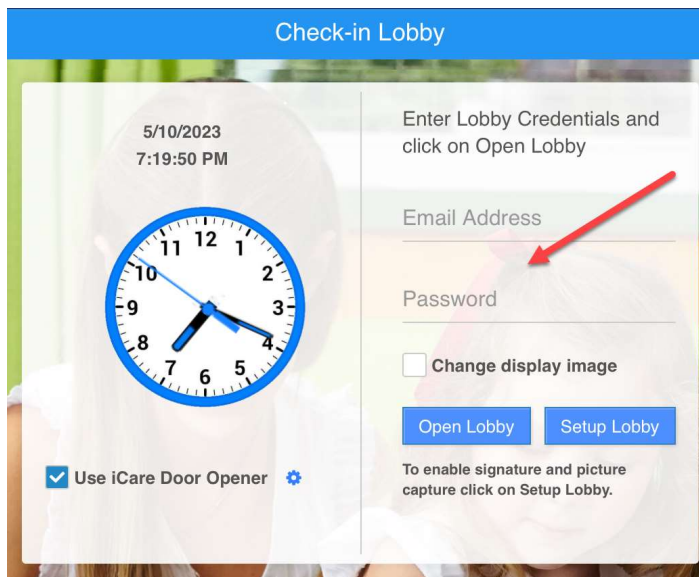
Check-in Lobby

5/10/2023
7:19:50 PM

12
1
2
3
4
5
6
7
8
9
10
11

Use iCare Door Opener

Enter Lobby Credentials and click on Open Lobby

Email Address

Password

Change display image

Open Lobby

Setup Lobby

To enable signature and picture capture click on Setup Lobby.